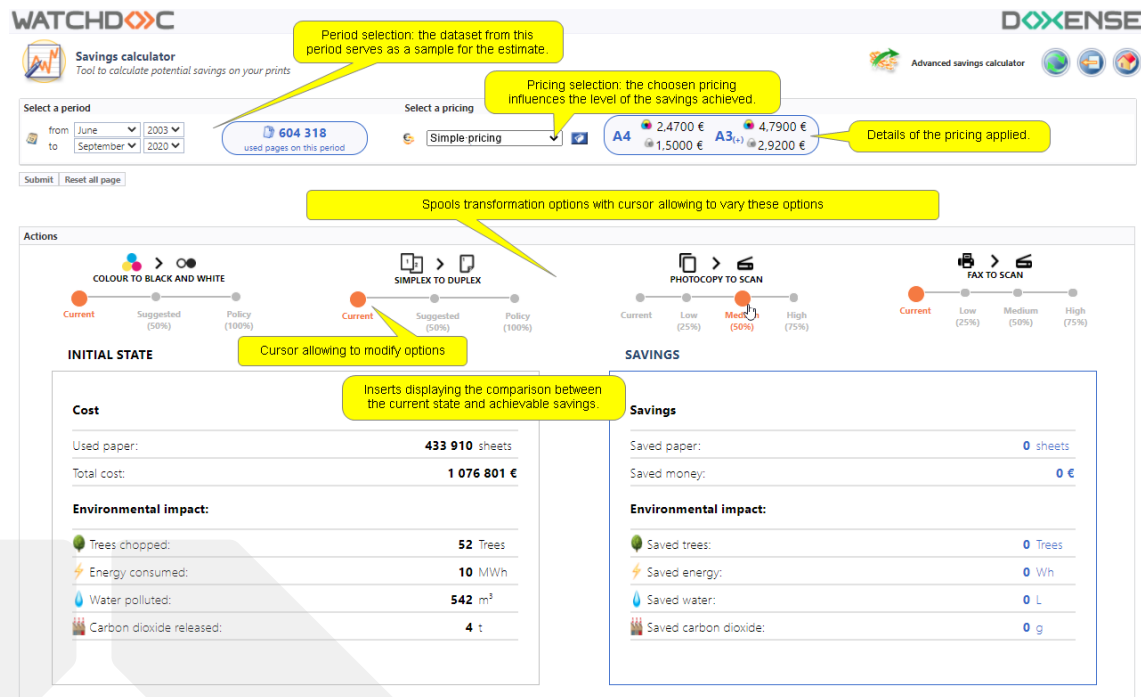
WATCHDOC

DOXENSE

Savings calculator
Tool to calculate potential savings on your prints

Period selection: the dataset from this period serves as a sample for the estimate.

Advanced savings calculator

Select a period

from June 2003
to September 2020

604 318
used pages on this period

Select a pricing

Pricing selection: the choosen pricing influences the level of the savings achieved.

Simple pricing

A4 2,4700 € 1,5000 €

A3(+) 4,7900 € 2,9200 €

Details of the pricing applied.

Submit Reset all page

Spools transformation options with cursor allowing to vary these options

Actions

COLOUR TO BLACK AND WHITE

Current Suggested (50%) Policy (100%)

SIMPLEX TO DUPLEX

Current Suggested (50%) Policy (100%)

PHOTOCOPY TO SCAN

Current Low (25%) Medium (50%) High (75%)

FAX TO SCAN

Current Low (25%) Medium (50%) High (75%)

INITIAL STATE

Cursor allowing to modify options

SAVINGS

Inserts displaying the comparison between the current state and achievable savings.

Cost

Used paper: 433 910 sheets
Total cost: 1 076 801 €

Environmental impact:

Trees chopped: 52 Trees
Energy consumed: 10 MWh
Water polluted: 542 $m^3$
Carbon dioxide released: 4 t

Savings

Saved paper: 0 sheets
Saved money: 0 €

Environmental impact:

Saved trees: 0 Trees
Saved energy: 0 Wh
Saved water: 0 L
Saved carbon dioxide: 0 g